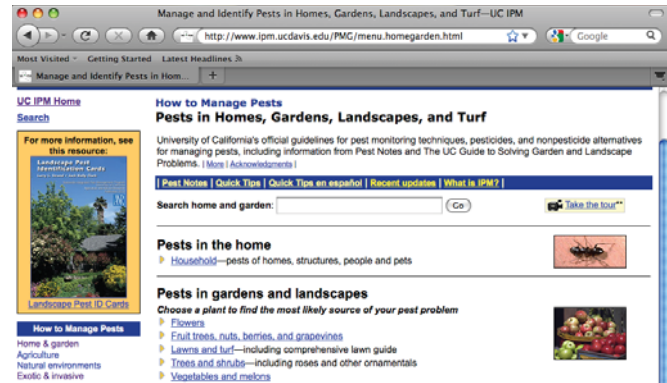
Manage and Identify Pests in Homes, Gardens, Landscapes, and Turf—UC IPM

http://www.ipm.ucdavis.edu/PMG/menu.homegarden.html

Google

Most Visited Getting Started Latest Headlines

Manage and Identify Pests in Hom...

UC IPM Home

Search

For more information, see this resource:

Landscape Pest Identification Cards

Landscape Pest ID Cards

How to Manage Pests

Home & garden
Agriculture
Natural environments
Exotic & invasive

How to Manage Pests

Pests in Homes, Gardens, Landscapes, and Turf

University of California's official guidelines for pest monitoring techniques, pesticides, and nonpesticide alternatives for managing pests, including information from Pest Notes and The UC Guide to Solving Garden and Landscape Problems. | More | Acknowledgments |

| Pest Notes | Quick Tips | Quick Tips en español | Recent updates | What is IPM? |

Search home and garden: Go

Take the tour

Pests in the home

Household—pests of homes, structures, people and pets

Pests in gardens and landscapes

Choose a plant to find the most likely source of your pest problem

Flowers
Fruit trees, nuts, berries, and grapevines
Lawns and turf—including comprehensive lawn guide
Trees and shrubs—including roses and other ornamentals
Vegetables and melons